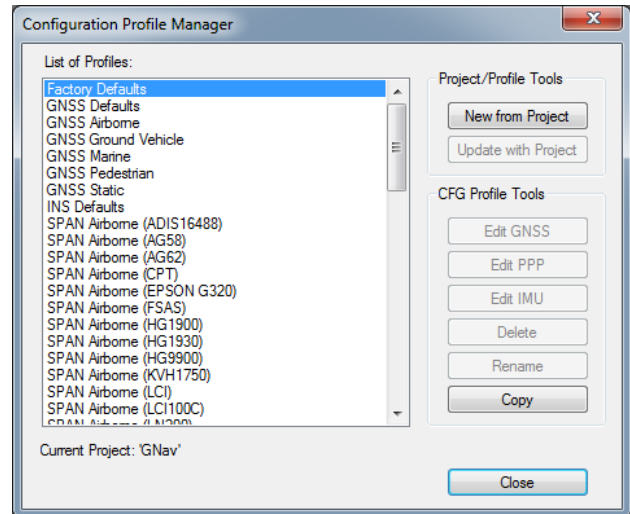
Configuration Profile Manager

List of Profiles:

Factory Defaults
GNSS Defaults
GNSS Airborne
GNSS Ground Vehicle
GNSS Marine
GNSS Pedestrian
GNSS Static
INS Defaults
SPAN Airborne (ADIS16488)
SPAN Airborne (AG58)
SPAN Airborne (AG62)
SPAN Airborne (CPT)
SPAN Airborne (EPSON G320)
SPAN Airborne (FSAS)
SPAN Airborne (HG1900)
SPAN Airborne (HG1930)
SPAN Airborne (HG9900)
SPAN Airborne (KVH1750)
SPAN Airborne (LCI)
SPAN Airborne (LCI100C)
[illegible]

Project/Profile Tools

New from Project

Update with Project

CFG Profile Tools

Edit GNSS

Edit PPP

Edit IMU

Delete

Rename

Copy

Current Project: 'GNav'

Close